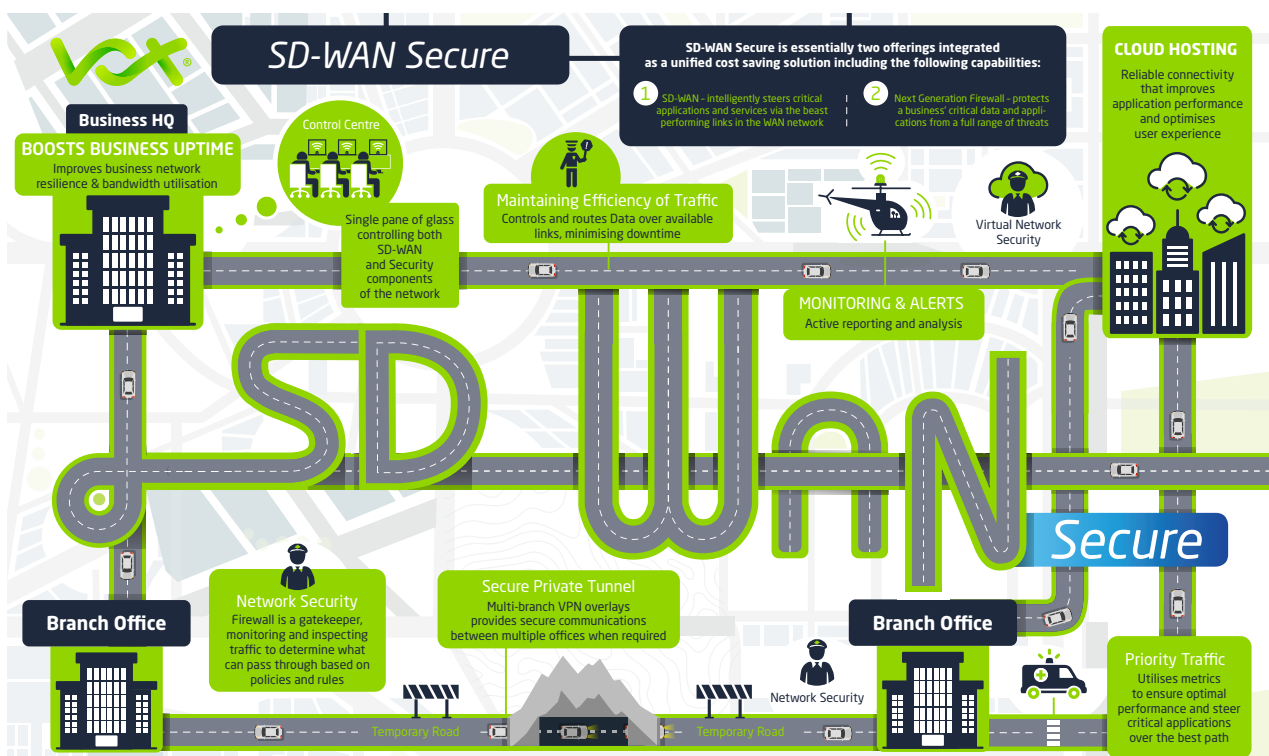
vox

SD-WAN Secure

SD-WAN Secure is essentially two offerings integrated as a unified cost saving solution including the following capabilities:

1 SD-WAN - intelligently steers critical applications and services via the beast performing links in the WAN network

2 Next Generation Firewall - protects a business' critical data and applications from a full range of threats

CLOUD HOSTING
Reliable connectivity that improves application performance and optimises user experience

Business HQ

BOOSTS BUSINESS UPTIME
Improves business network resilience & bandwidth utilisation

Control Centre

Single pane of glass controlling both SD-WAN and Security components of the network

Maintaining Efficiency of Traffic
Controls and routes Data over available links, minimising downtime

Virtual Network Security

MONITORING & ALERTS
Active reporting and analysis

SD WAN

Secure

Network Security
Firewall is a gatekeeper, monitoring and inspecting traffic to determine what can pass through based on policies and rules

Secure Private Tunnel
Multi-branch VPN overlays provides secure communications between multiple offices when required

Branch Office

Branch Office

Network Security

Priority Traffic
Utilises metrics to ensure optimal performance and steer critical applications over the best path

Temporary Road

Temporary Road